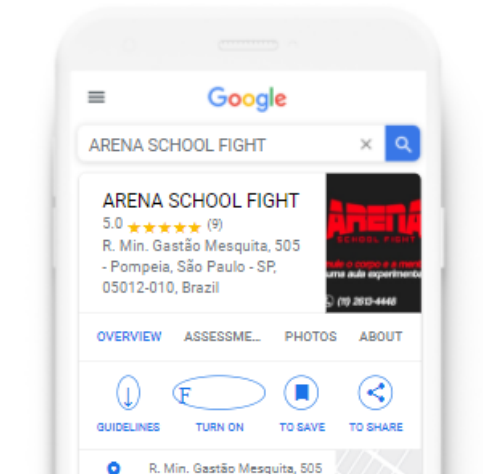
Google

ARENA SCHOOL FIGHT

ARENA SCHOOL FIGHT
5.0 ★★★★★ (9)
R. Min. Gastão Mesquita, 505 - Pompeia, São Paulo - SP, 05012-010, Brazil

ARENA
SCHOOL FIGHT
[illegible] o corpo e a mente
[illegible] uma aula experimental
(11) 2613-4448

OVERVIEW ASSESSME... PHOTOS ABOUT

GUIDELINES TURN ON TO SAVE TO SHARE

R. Min. Gastão Mesquita, 505